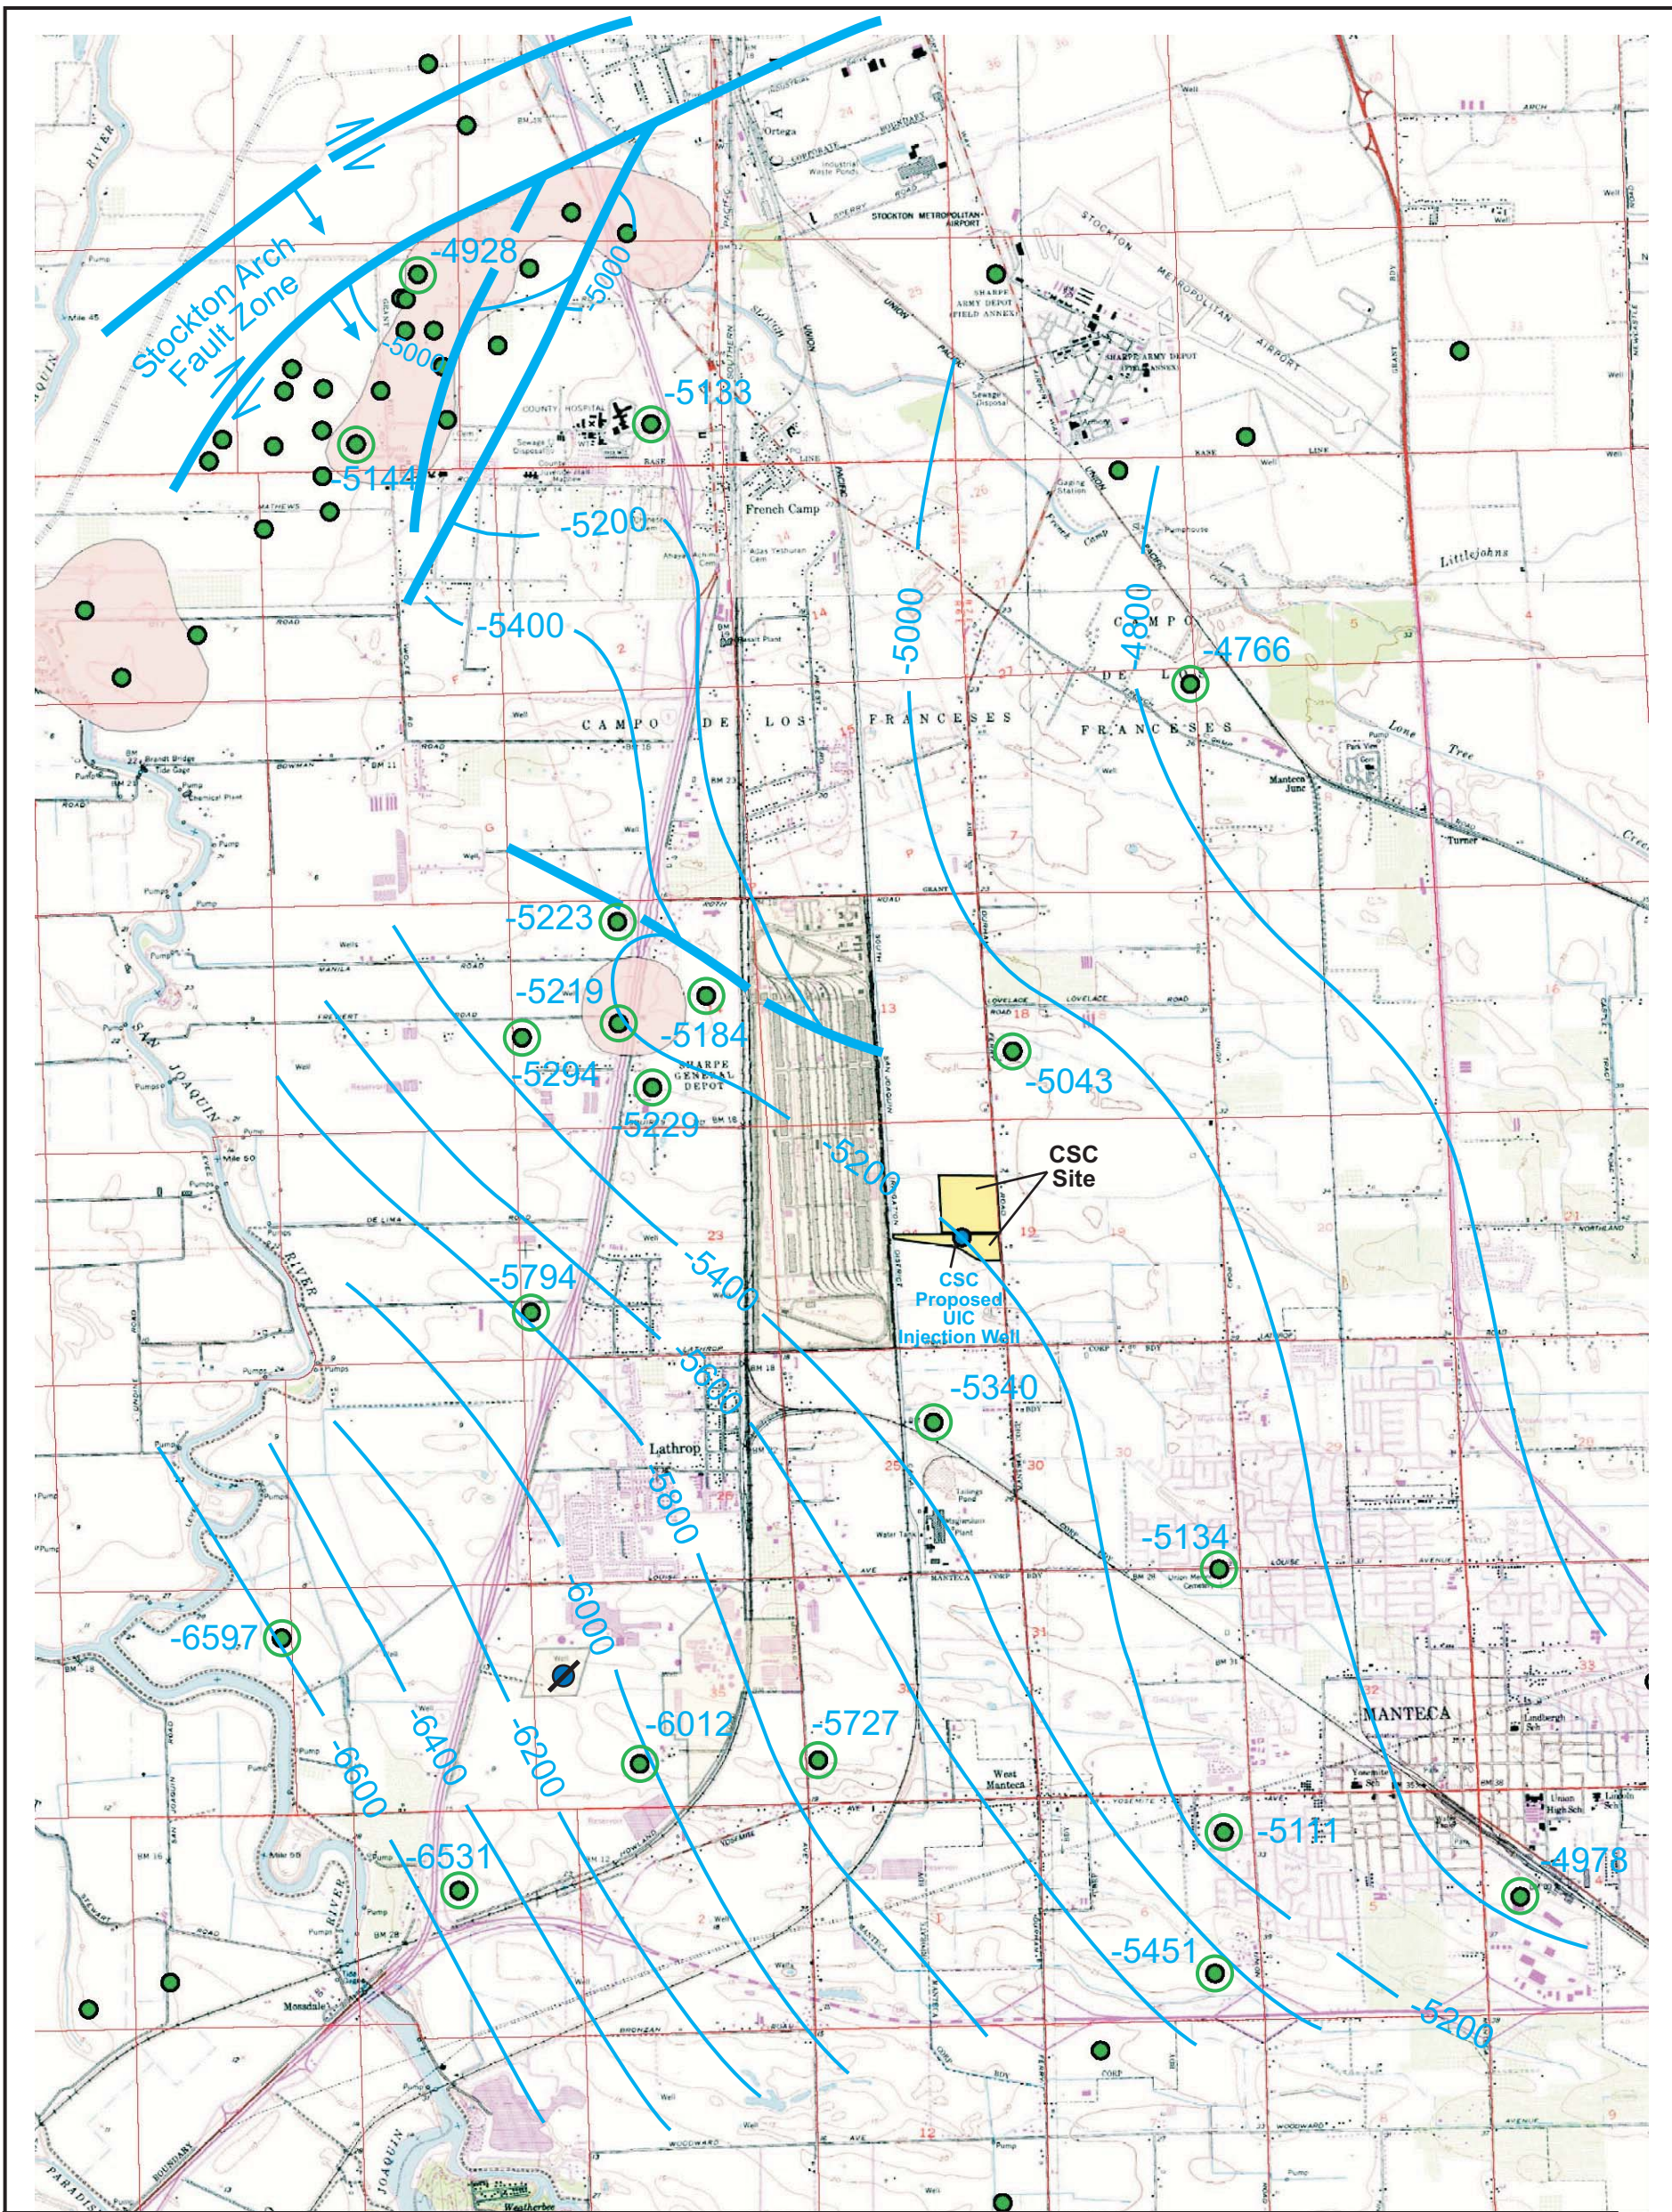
Stockton Arch Fault Zone

-4928
-5000
-5000
-5133
-5144
-5200
-5400
-5000
-4800
-4766
-5223
-5219
-5184
-5294
-5229
-5043
-5200
CSC Site
CSC Proposed UIC Injection Well
-5400
-5794
-5600
-5340
-5800
-5134
-6000
-6597
-6012
-5727
-6600
-6400
-6200
-5111
-4978
-6531
-5451
-5200

Ortega
STOCKTON METROPOLITAN AIRPORT
SHARPE ARMY DEPOT (FIELD ANNEX)
SHARPE ARMY DEPOT
STOCKTON METROPOLITAN AIRPORT
COUNTY HOSPITAL
French Camp
MATHEWS
ROAD
CAMPO DE LOS FRANCESES
CAMPO DE LOS FRANCESES
Littlejohns
Lone Tree
Manteca Junc
Turner
SHARPE GENERAL DEPOT
ROTH
LOVELACE
DE LIMA
SAN JOAQUIN RIVER
Lathrop
MANTECA
West Manteca
Mossdale
Weatherbee
WOODWARD
PARADISE